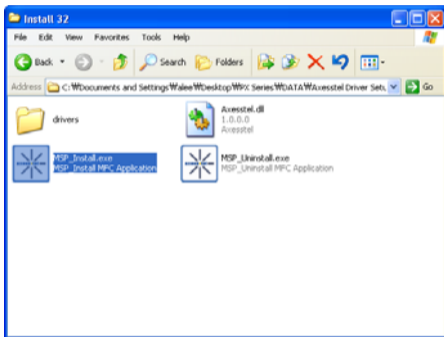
Install 32

File Edit View Favorites Tools Help

Back Search Folders

Address C:₩Documents and Settings₩alee₩Desktop₩PX Series₩DATA₩Axesstel Driver Setu Go

drivers

Axesstel.dll
1.0.0.0
Axesstel

MSP_Install.exe
MSP_Install MFC Application

MSP_Uninstall.exe
MSP_Uninstall MFC Application